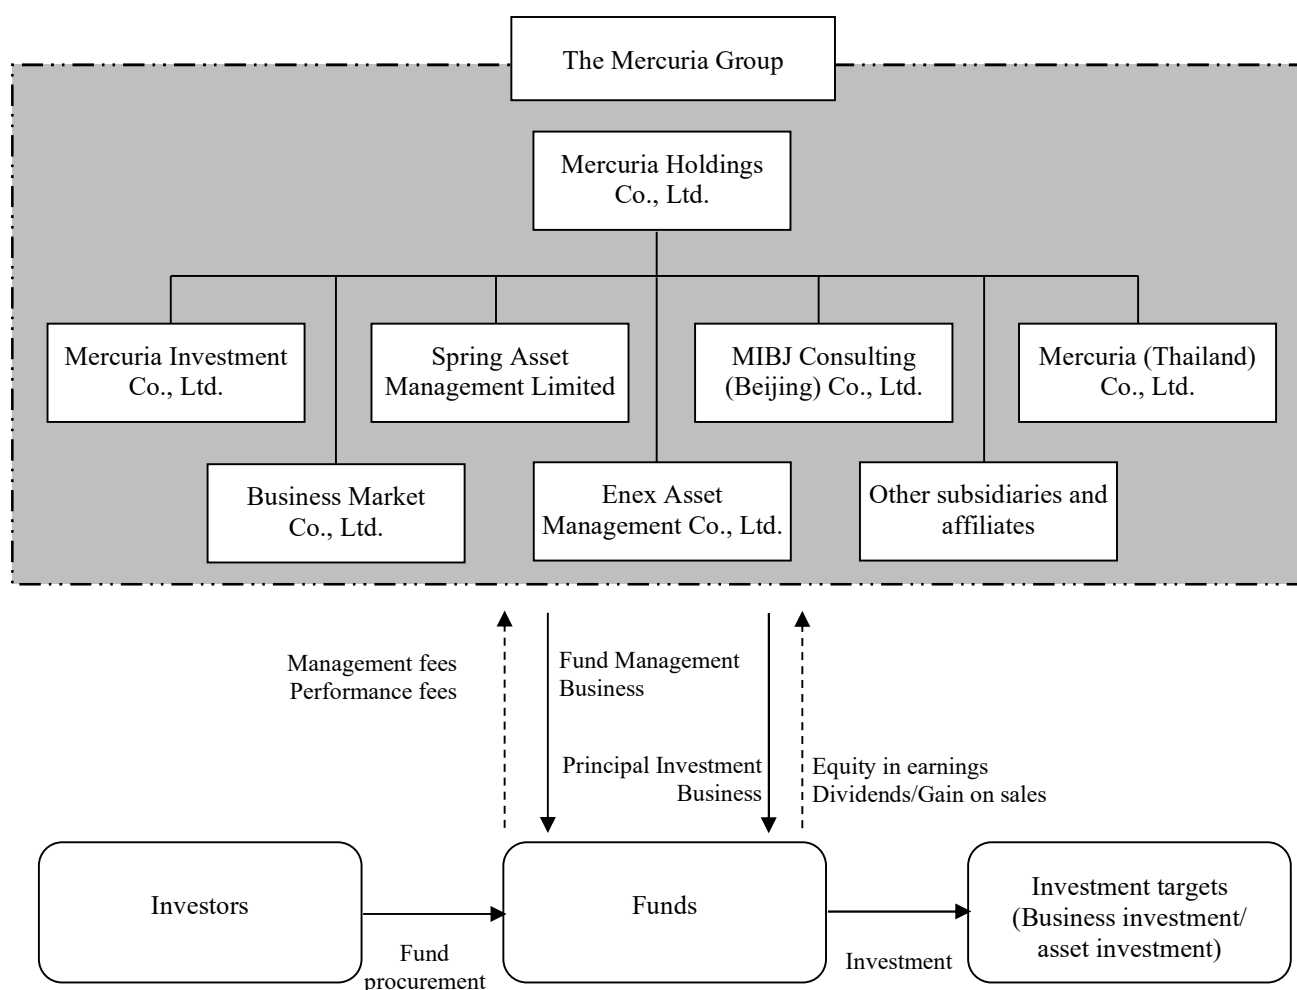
The Mercuria Group

Mercuria Holdings Co., Ltd.

Mercuria Investment Co., Ltd.

Spring Asset Management Limited

MIBJ Consulting (Beijing) Co., Ltd.

Mercuria (Thailand) Co., Ltd.

Business Market Co., Ltd.

Enex Asset Management Co., Ltd.

Other subsidiaries and affiliates

Management fees
Performance fees

Fund Management Business

Principal Investment Business

Equity in earnings
Dividends/Gain on sales

Investors

Fund procurement

Funds

Investment

Investment targets (Business investment/ asset investment)